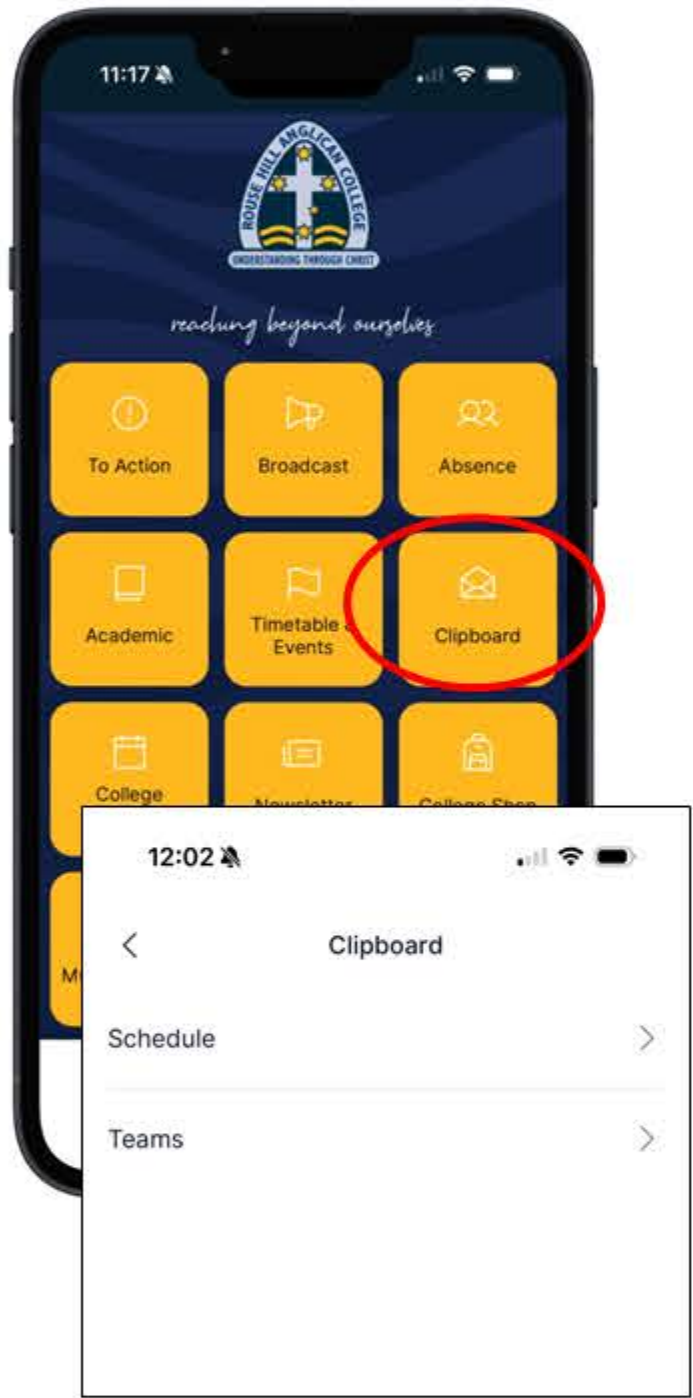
11:17

ROUSE HILL ANGLICAN COLLEGE

UNDERSTANDING THROUGH CHRIST

reaching beyond ourselves

To Action

Broadcast

Absence

Academic

Timetable & Events

Clipboard

College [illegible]

Newsletter

College Shop

M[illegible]

12:02

Clipboard

Schedule

Teams